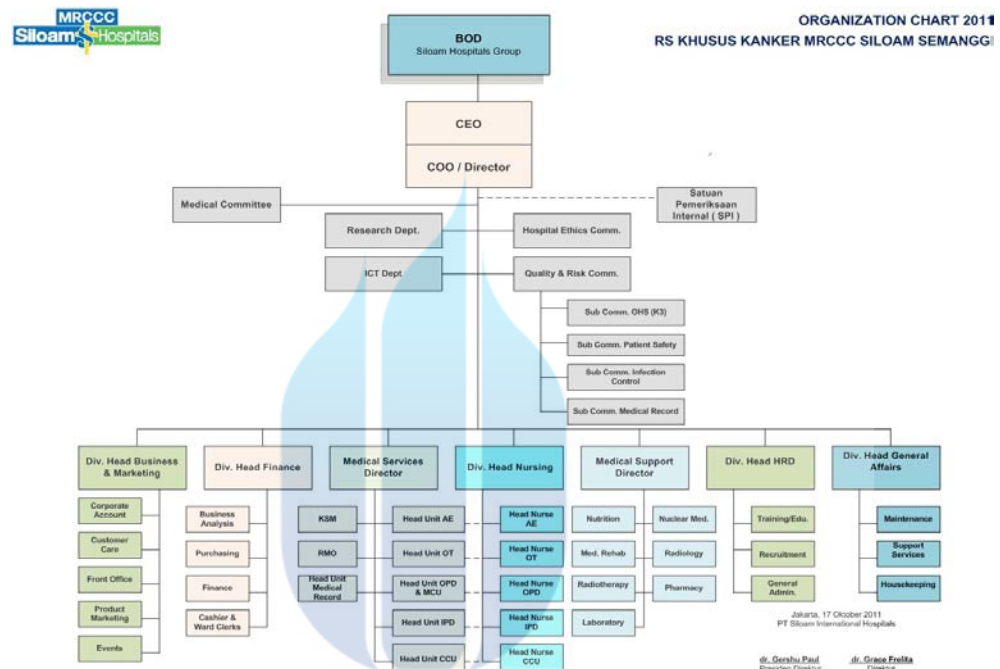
MRCCC
Siloam Hospitals

ORGANIZATION CHART 2011
RS KHUSUS KANKER MRCCC SILOAM SEMANGGI

BOD
Siloam Hospitals Group

CEO

COO / Director

Medical Committee

Satuan Pemeriksaan Internal ( SPI )

Research Dept.

Hospital Ethics Comm.

ICT Dept.

Quality & Risk Comm.

Sub Comm. OHS (K3)

Sub Comm. Patient Safety

Sub Comm. Infection Control

Sub Comm. Medical Record

Div. Head Business & Marketing

Div. Head Finance

Medical Services Director

Div. Head Nursing

Medical Support Director

Div. Head HRD

Div. Head General Affairs

Corporate Account

Customer Care

Front Office

Product Marketing

Events

Business Analysis

Purchasing

Finance

Cashier & Ward Clerks

KSM

RMO

Head Unit Medical Record

Head Unit AE

Head Unit OT

Head Unit OPD & MCU

Head Unit IPD

Head Unit CCU

Head Nurse AE

Head Nurse OT

Head Nurse OPD

Head Nurse IPD

Head Nurse CCU

Nutrition

Med. Rehab

Radiotherapy

Laboratory

Nuclear Med.

Radiology

Pharmacy

Training/Edu.

Recruitment

General Admin.

Maintenance

Support Services

Housekeeping

Jakarta, 17 Oktober 2011
PT Siloam International Hospitals

dr. Gershu Paul
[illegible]

dr. Grace Frelita
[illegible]